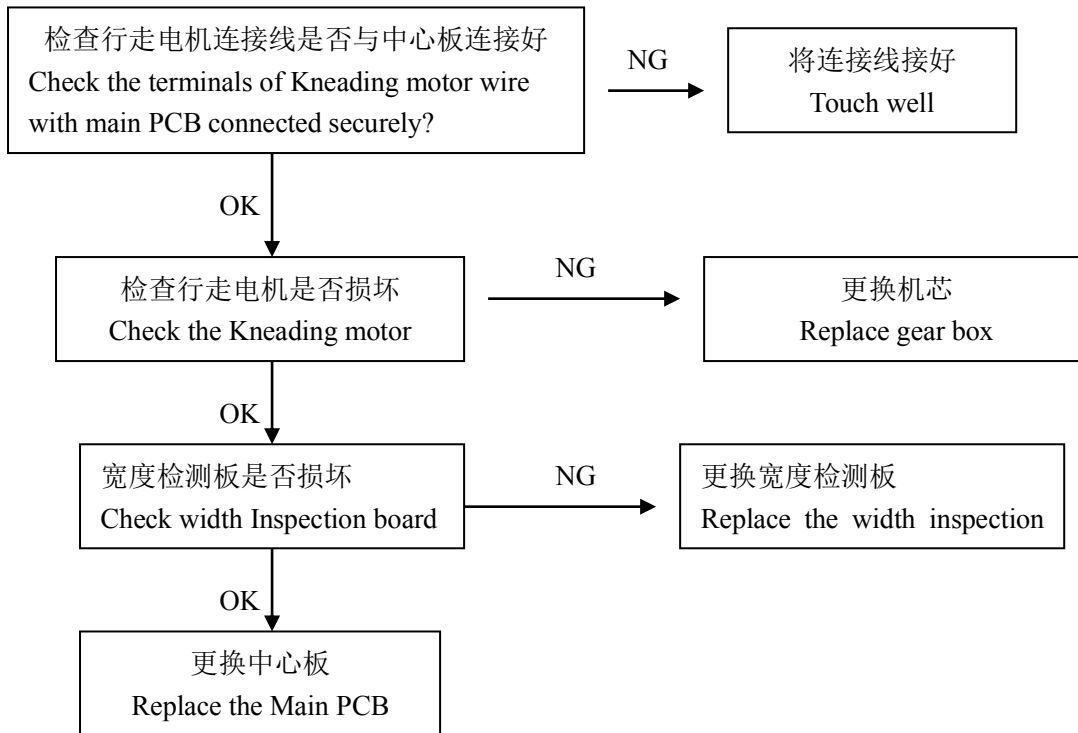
检查行走电机连接线是否与中心板连接好
Check the terminals of Kneading motor wire with main PCB connected securely?

NG

将连接线接好
Touch well

OK

检查行走电机是否损坏
Check the Kneading motor

NG

更换机芯
Replace gear box

OK

宽度检测板是否损坏
Check width Inspection board

NG

更换宽度检测板
Replace the width inspection

OK

更换中心板
Replace the Main PCB